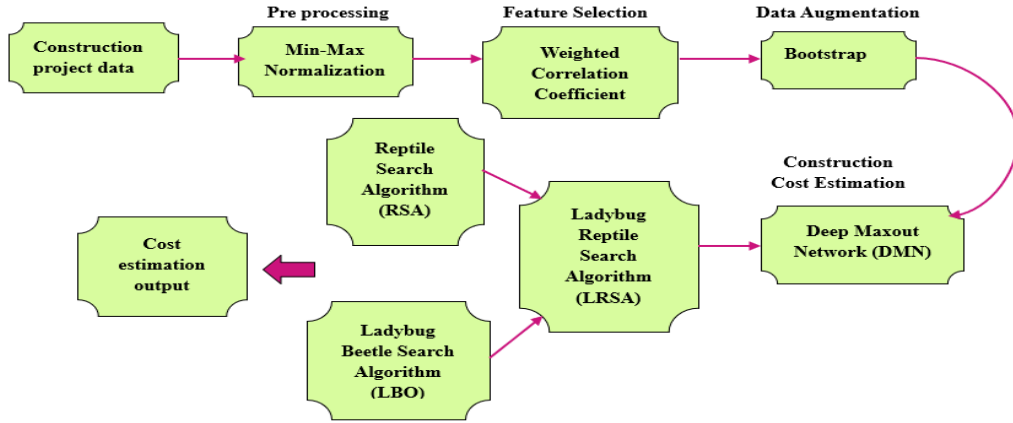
Construction project data

Pre processing

Min-Max Normalization

Feature Selection

Weighted Correlation Coefficient

Data Augmentation

Bootstrap

Reptile Search Algorithm (RSA)

Construction Cost Estimation

Ladybug Reptile Search Algorithm (LRSA)

Deep Maxout Network (DMN)

Cost estimation output

Ladybug Beetle Search Algorithm (LBO)